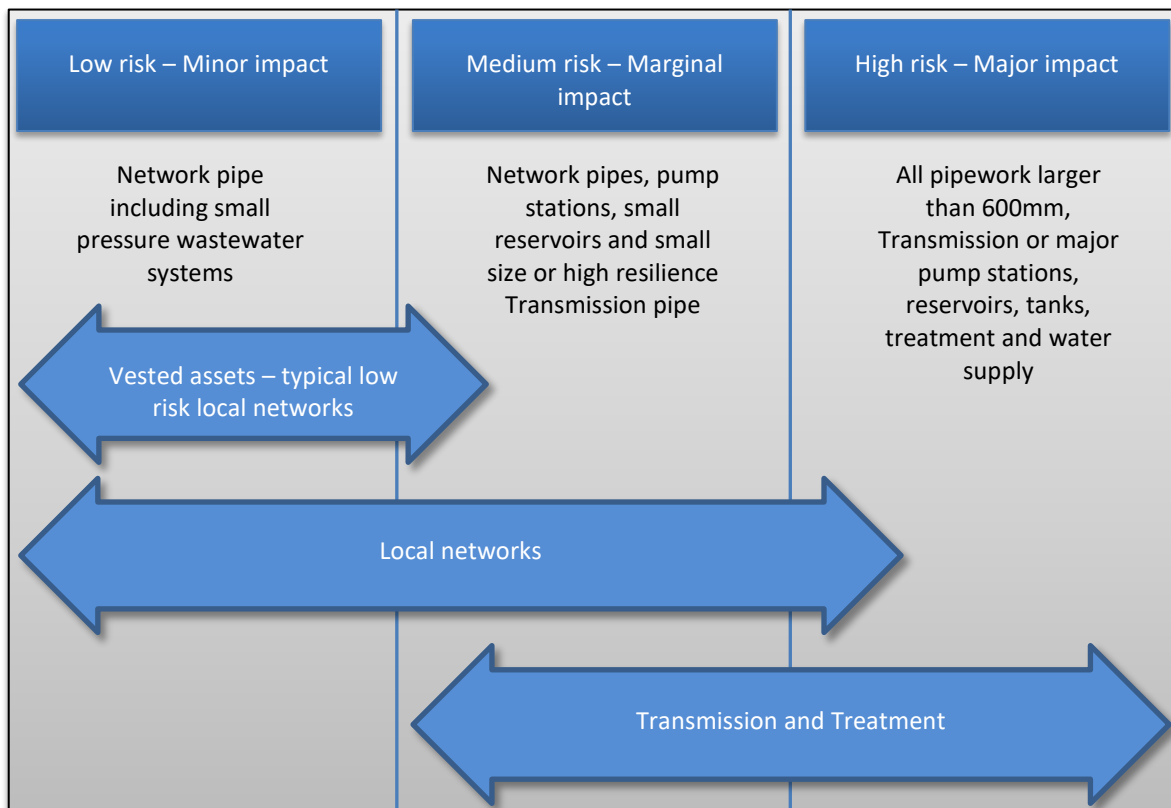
Low risk – Minor impact

Medium risk – Marginal impact

High risk – Major impact

Network pipe including small pressure wastewater systems

Network pipes, pump stations, small reservoirs and small size or high resilience Transmission pipe

All pipework larger than 600mm, Transmission or major pump stations, reservoirs, tanks, treatment and water supply

Vested assets – typical low risk local networks

Local networks

Transmission and Treatment